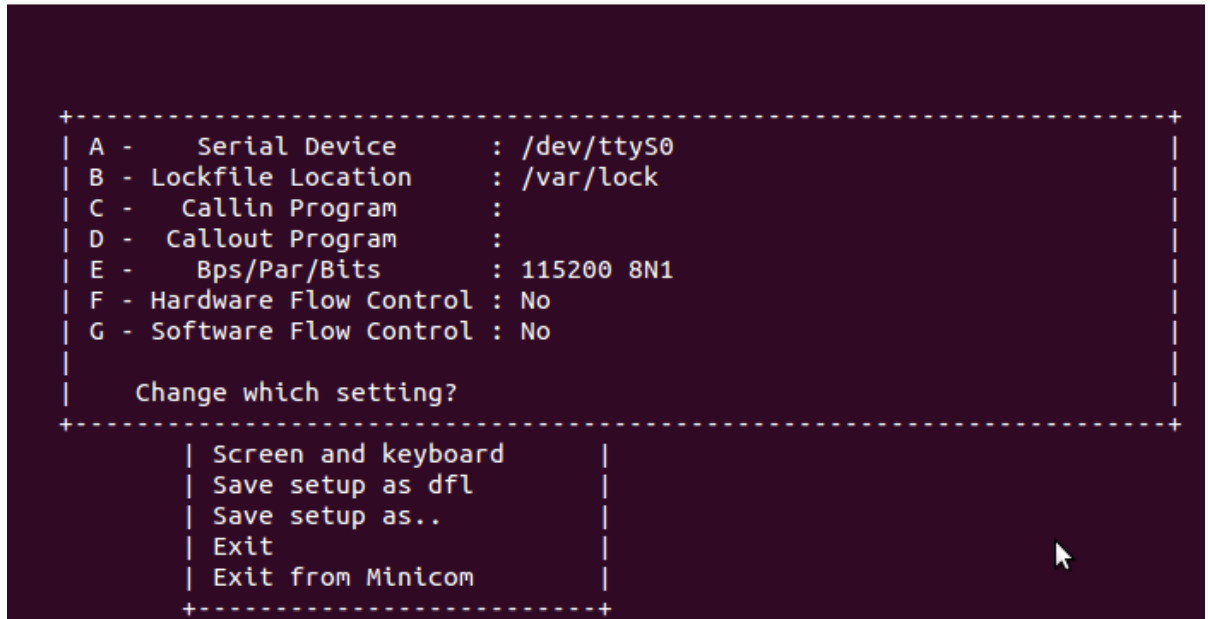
A - Serial Device : /dev/ttyS0
B - Lockfile Location : /var/lock
C - Callin Program :
D - Callout Program :
E - Bps/Par/Bits : 115200 8N1
F - Hardware Flow Control : No
G - Software Flow Control : No

Change which setting?

Screen and keyboard
Save setup as dfl
Save setup as..
Exit
Exit from Minicom